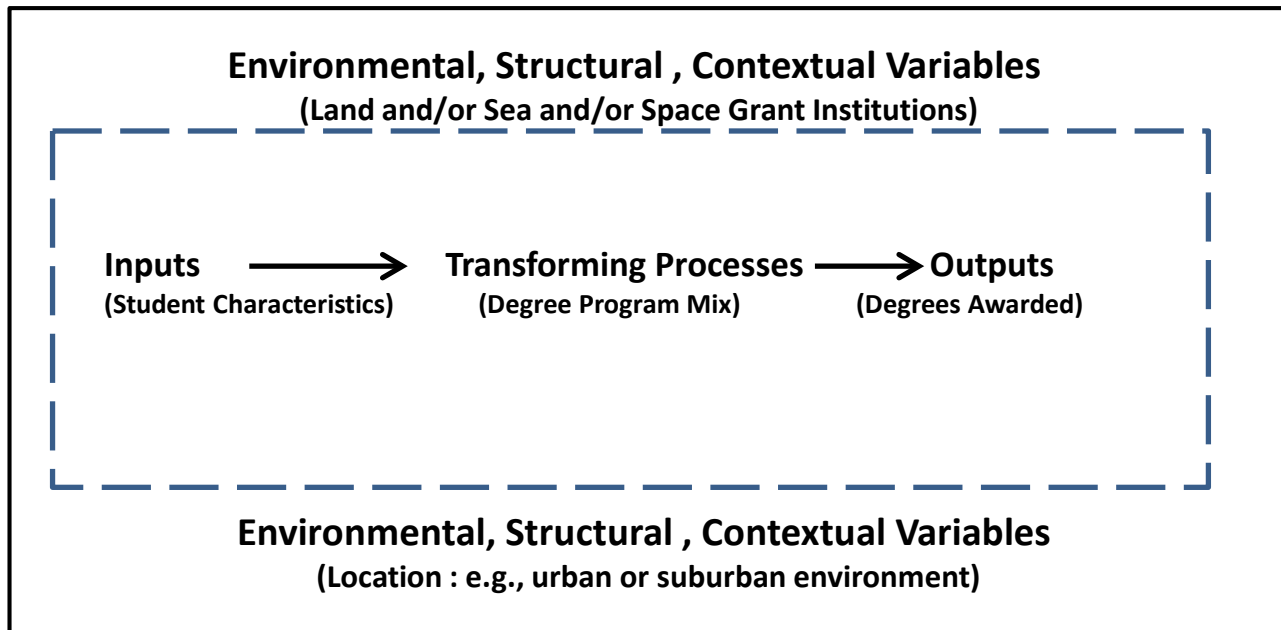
Environmental, Structural , Contextual Variables
(Land and/or Sea and/or Space Grant Institutions)

Inputs
(Student Characteristics)

Transforming Processes
(Degree Program Mix)

Outputs
(Degrees Awarded)

Environmental, Structural , Contextual Variables
(Location : e.g., urban or suburban environment)